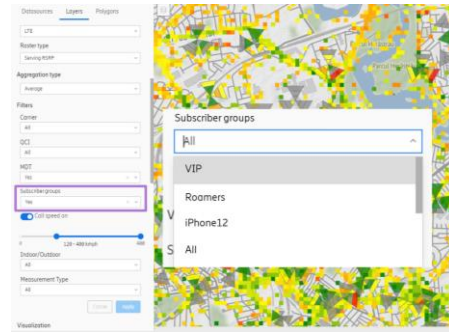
Datasources Layers Polygons

LTE

Raster type

Serving RSRP

Aggregation type

Average

Filters

Carrier

All

QCI

All

MDT

No

Subscriber groups

Yes

Cell speed on

0 120 - 400 km/h 400

Indoor/Outdoor

All

Measurement Type

All

Cancel Apply

Visualization

Subscriber groups

All

VIP

Roomers

iPhone12

All